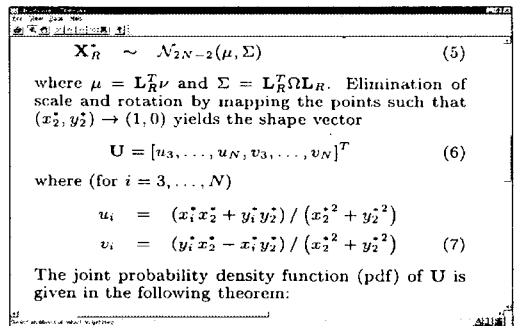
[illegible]
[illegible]

$\mathbf{X}_R^* \sim \mathcal{N}_{2N-2}(\mu, \Sigma)$ (5)

where $\mu = \mathbf{L}_R^T \nu$ and $\Sigma = \mathbf{L}_R^T \Omega \mathbf{L}_R$. Elimination of scale and rotation by mapping the points such that $(x_2^*, y_2^*) \rightarrow (1, 0)$ yields the shape vector

$\mathbf{U} = [u_3, \ldots, u_N, v_3, \ldots, v_N]^T$ (6)

where (for $i = 3, \ldots, N$)

$u_i = (x_i^* x_2^* + y_i^* y_2^*) / ({x_2^*}^2 + {y_2^*}^2)$

$v_i = (y_i^* x_2^* - x_i^* y_2^*) / ({x_2^*}^2 + {y_2^*}^2)$ (7)

The joint probability density function (pdf) of $\mathbf{U}$ is given in the following theorem:

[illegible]